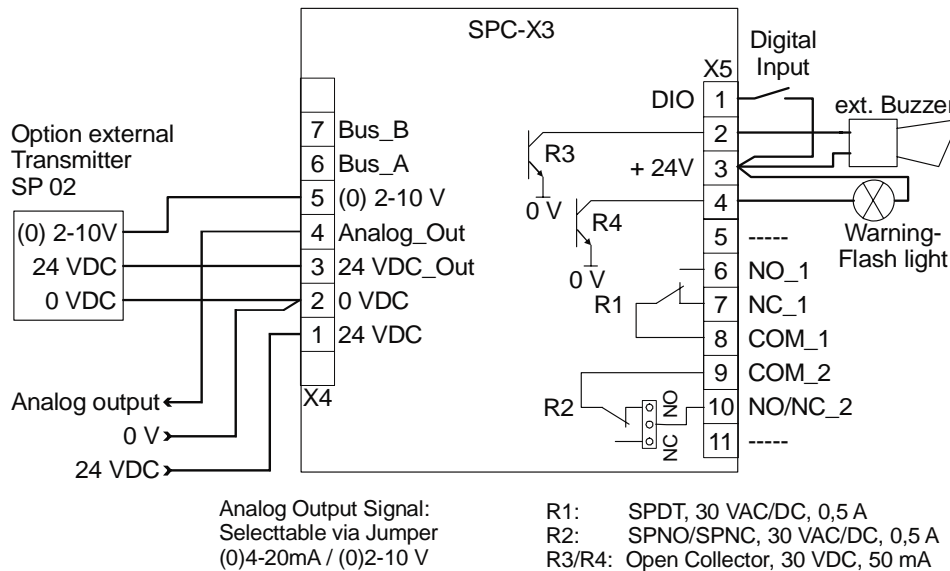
SPC-X3

Option external Transmitter SP 02

(0) 2-10V
24 VDC
0 VDC

| | |
|---|---|
| 7 | Bus_B |
| 6 | Bus_A |
| 5 | (0) 2-10 V |
| 4 | Analog_Out |
| 3 | 24 VDC_Out |
| 2 | 0 VDC |
| 1 | 24 VDC |

X4

Analog output
0 V
24 VDC

Digital Input

X5

| | | |
|---|---|---|
| DIO | 1 | |
| | 2 | |
| + 24V | 3 | |
| | 4 | |
| | 5 | ----- |
| | 6 | NO_1 |
| | 7 | NC_1 |
| | 8 | COM_1 |
| | 9 | COM_2 |
| | 10 | NO/NC_2 |
| | 11 | ----- |

R3
0 V
R4
0 V
R1
R2
NO
NC

ext. Buzzer
Warning-Flash light

Analog Output Signal: Selecttable via Jumper (0)4-20mA / (0)2-10 V

R1: SPDT, 30 VAC/DC, 0,5 A
R2: SPNO/SPNC, 30 VAC/DC, 0,5 A
R3/R4: Open Collector, 30 VDC, 50 mA